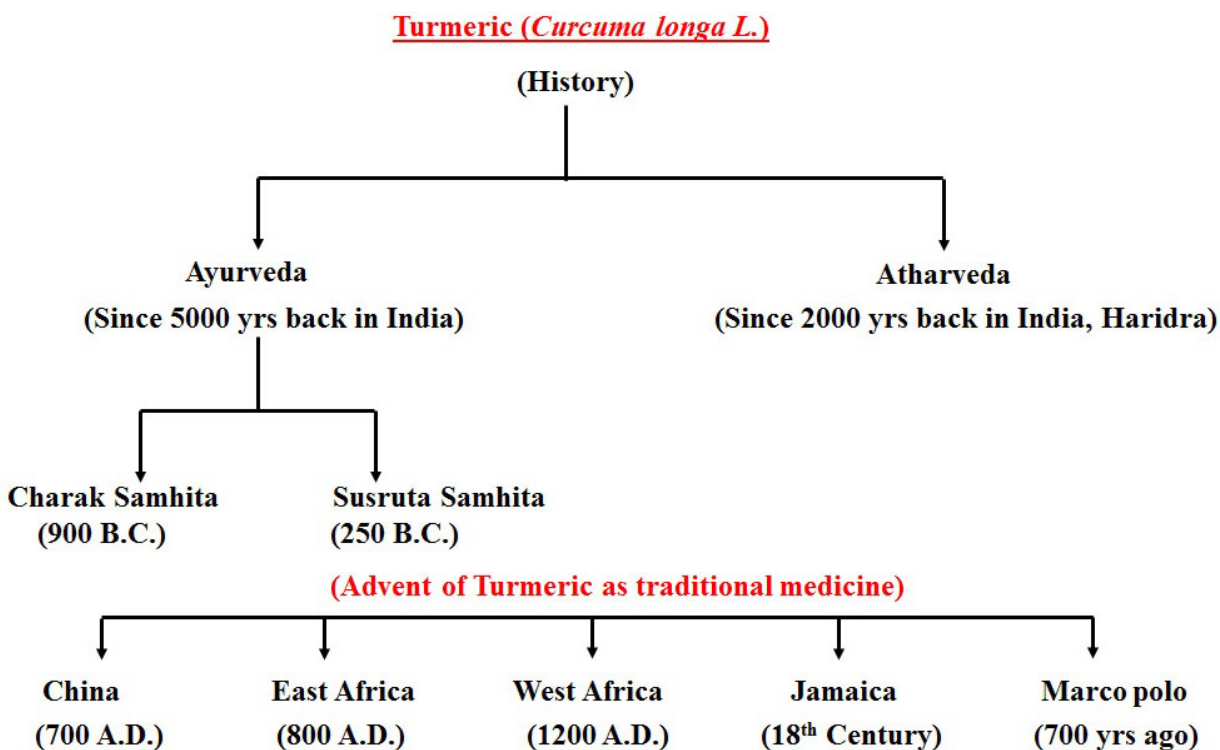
Turmeric (*Curcuma longa L.*)

(History)

Ayurveda
(Since 5000 yrs back in India)

Atharveda
(Since 2000 yrs back in India, Haridra)

Charak Samhita
(900 B.C.)

Susruta Samhita
(250 B.C.)

(Advent of Turmeric as traditional medicine)

China
(700 A.D.)

East Africa
(800 A.D.)

West Africa
(1200 A.D.)

Jamaica
($18^{th}$ Century)

Marco polo
(700 yrs ago)